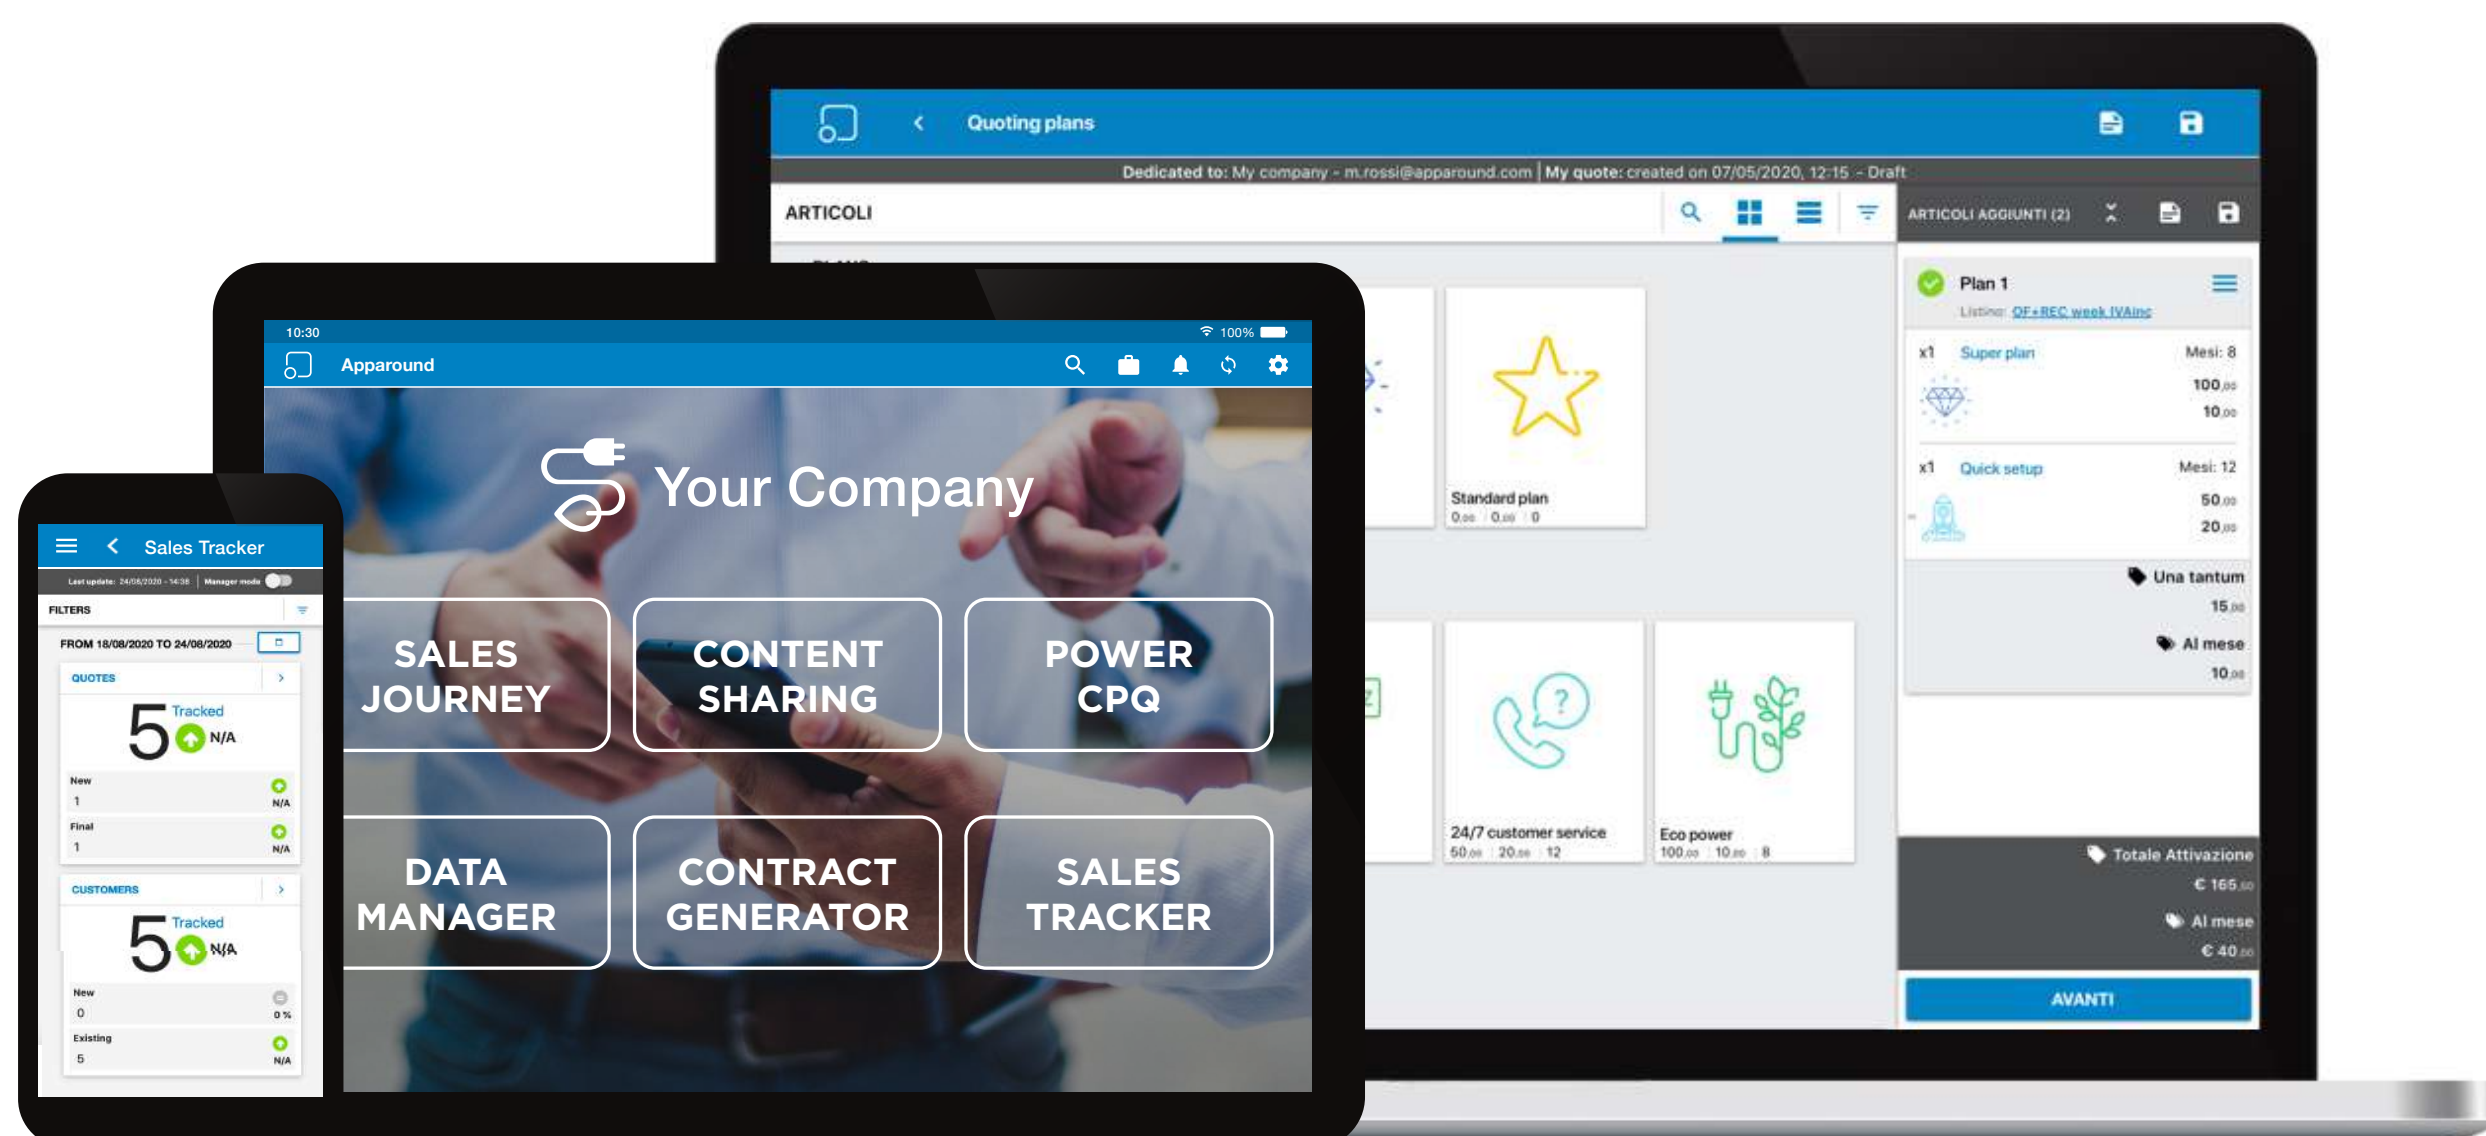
Quoting plans

Dedicated to: My company - m.rossi@apparound.com | My quote: created on 07/05/2020, 12:15 - Draft

ARTICOLI

ARTICOLI AGGIUNTI (2)

Plan 1
Listino: OF+REC week IVAinc

x1 Super plan Mesi: 8
100,00
10,00

x1 Quick setup Mesi: 12
50,00
20,00

Una tantum
15,00

Al mese
10,00

Standard plan
0,00 0,00 0

24/7 customer service
50,00 20,00 12

Eco power
100,00 10,00 8

Totale Attivazione
€ 165,00

Al mese
€ 40,00

AVANTI

10:30
100%

Apparound

Your Company

SALES JOURNEY

CONTENT SHARING

POWER CPQ

DATA MANAGER

CONTRACT GENERATOR

SALES TRACKER

Sales Tracker

Last update: 24/08/2020 - 14:38 | Manager mode

FILTERS

FROM 18/08/2020 TO 24/08/2020

QUOTES

5 Tracked
N/A

New
1
N/A

Final
1
N/A

CUSTOMERS

5 Tracked
N/A

New
0
0 %

Existing
5
N/A